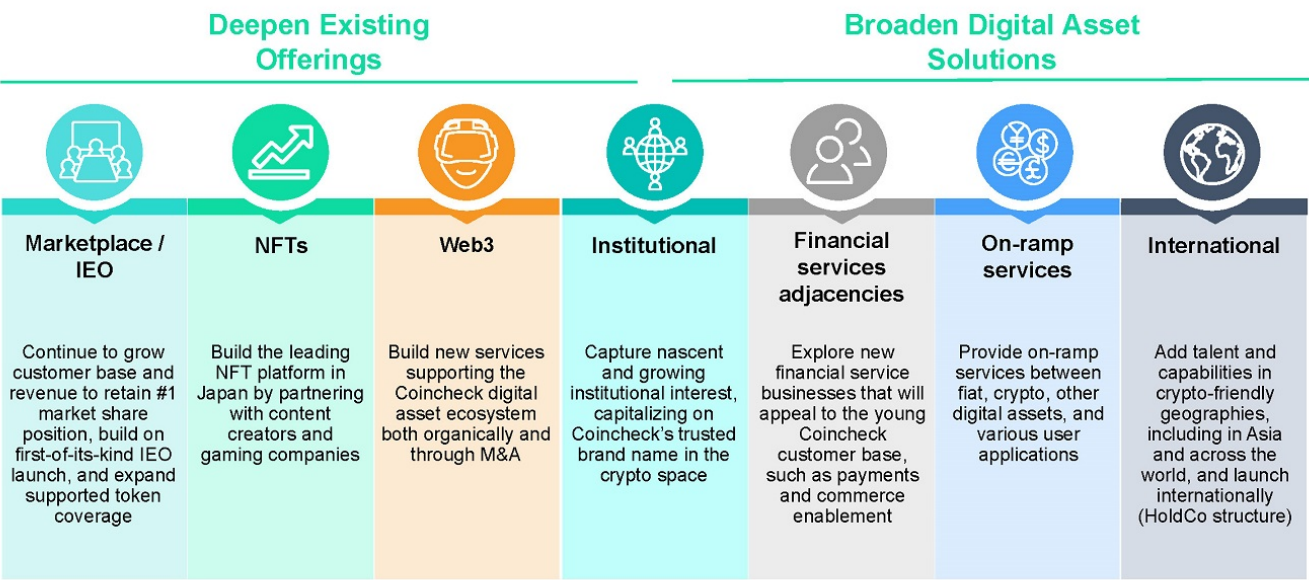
Deepen Existing Offerings

Broaden Digital Asset Solutions

Marketplace / IEO

Continue to grow customer base and revenue to retain #1 market share position, build on first-of-its-kind IEO launch, and expand supported token coverage

NFTs

Build the leading NFT platform in Japan by partnering with content creators and gaming companies

Web3

Build new services supporting the Coincheck digital asset ecosystem both organically and through M&A

Institutional

Capture nascent and growing institutional interest, capitalizing on Coincheck's trusted brand name in the crypto space

Financial services adjacencies

Explore new financial service businesses that will appeal to the young Coincheck customer base, such as payments and commerce enablement

On-ramp services

Provide on-ramp services between fiat, crypto, other digital assets, and various user applications

International

Add talent and capabilities in crypto-friendly geographies, including in Asia and across the world, and launch internationally (HoldCo structure)